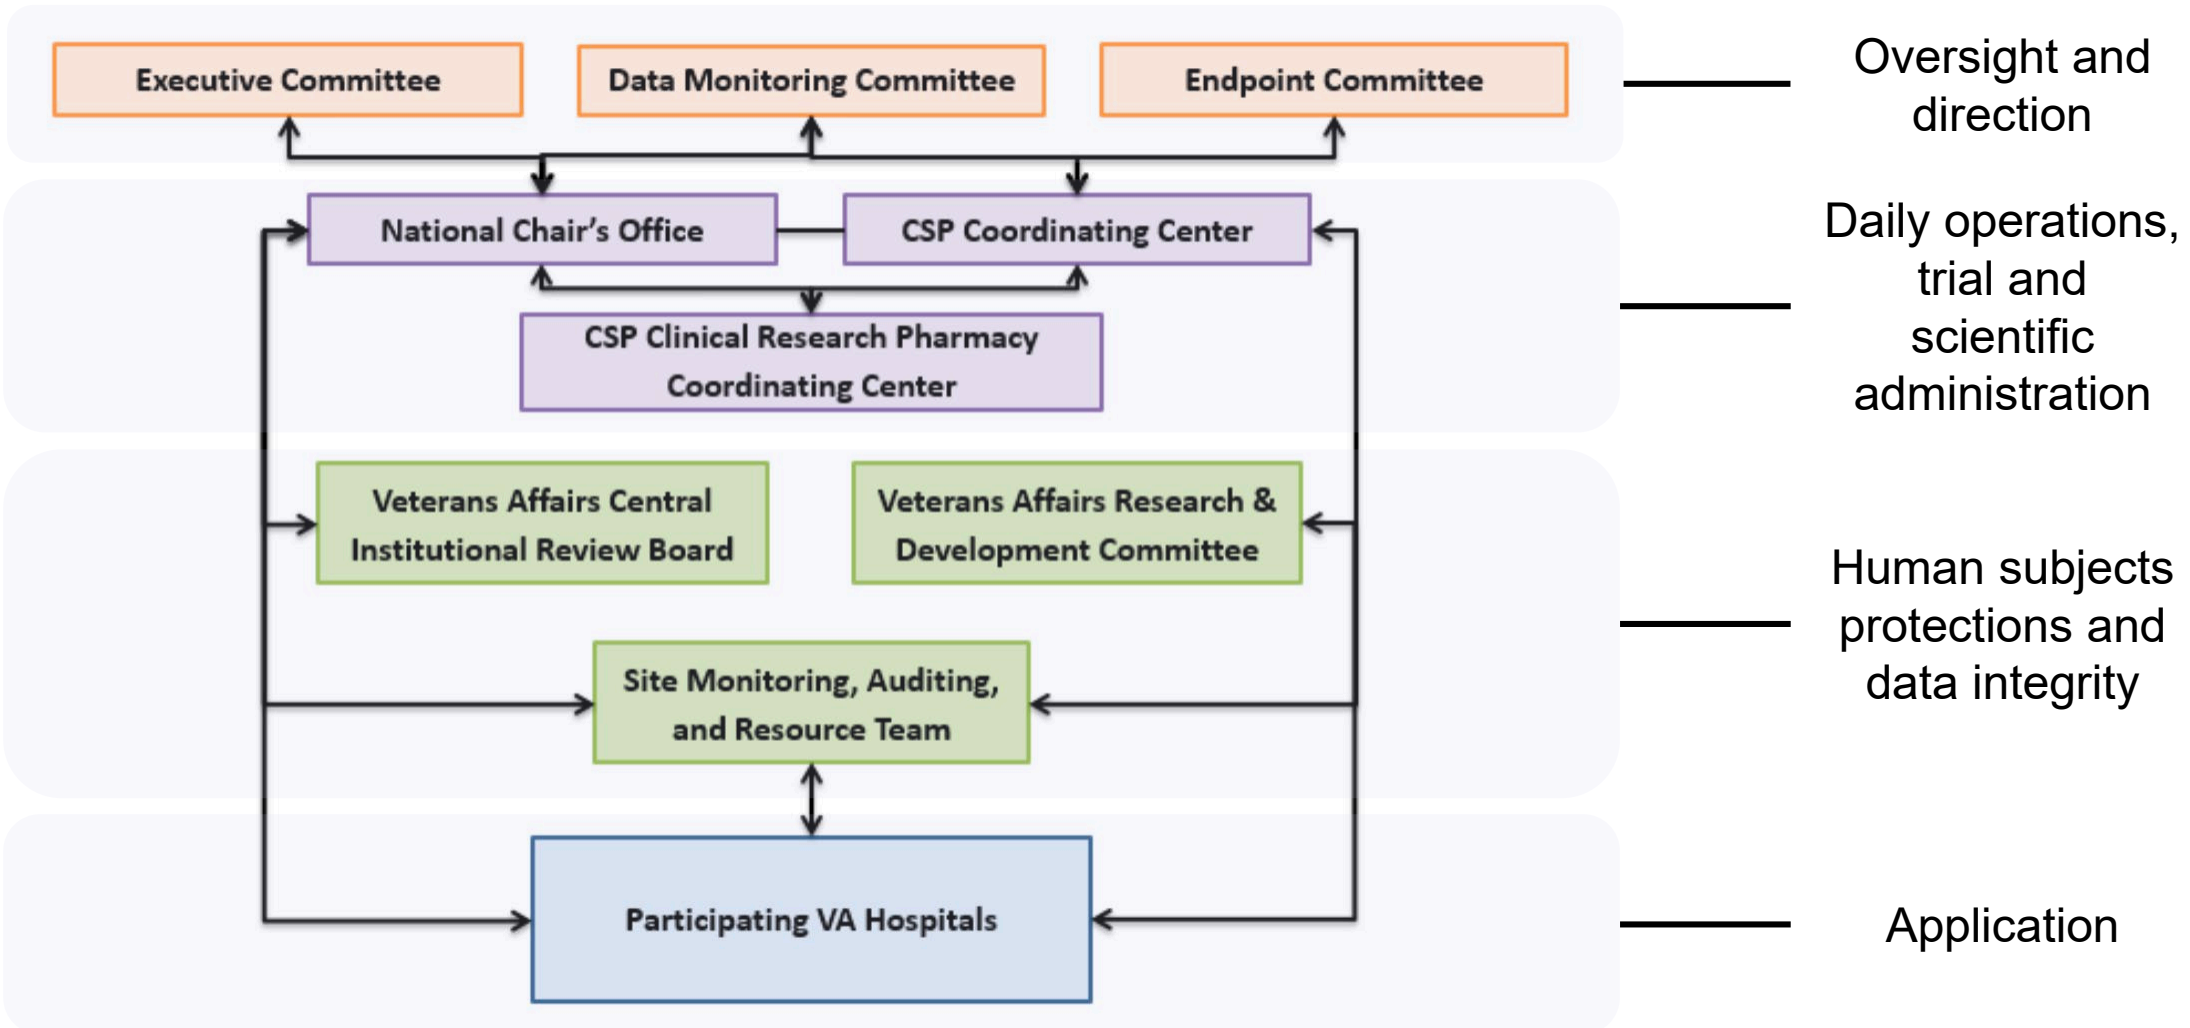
Executive Committee

Data Monitoring Committee

Endpoint Committee

Oversight and direction

National Chair's Office

CSP Coordinating Center

CSP Clinical Research Pharmacy Coordinating Center

Daily operations, trial and scientific administration

Veterans Affairs Central Institutional Review Board

Veterans Affairs Research & Development Committee

Site Monitoring, Auditing, and Resource Team

Human subjects protections and data integrity

Participating VA Hospitals

Application